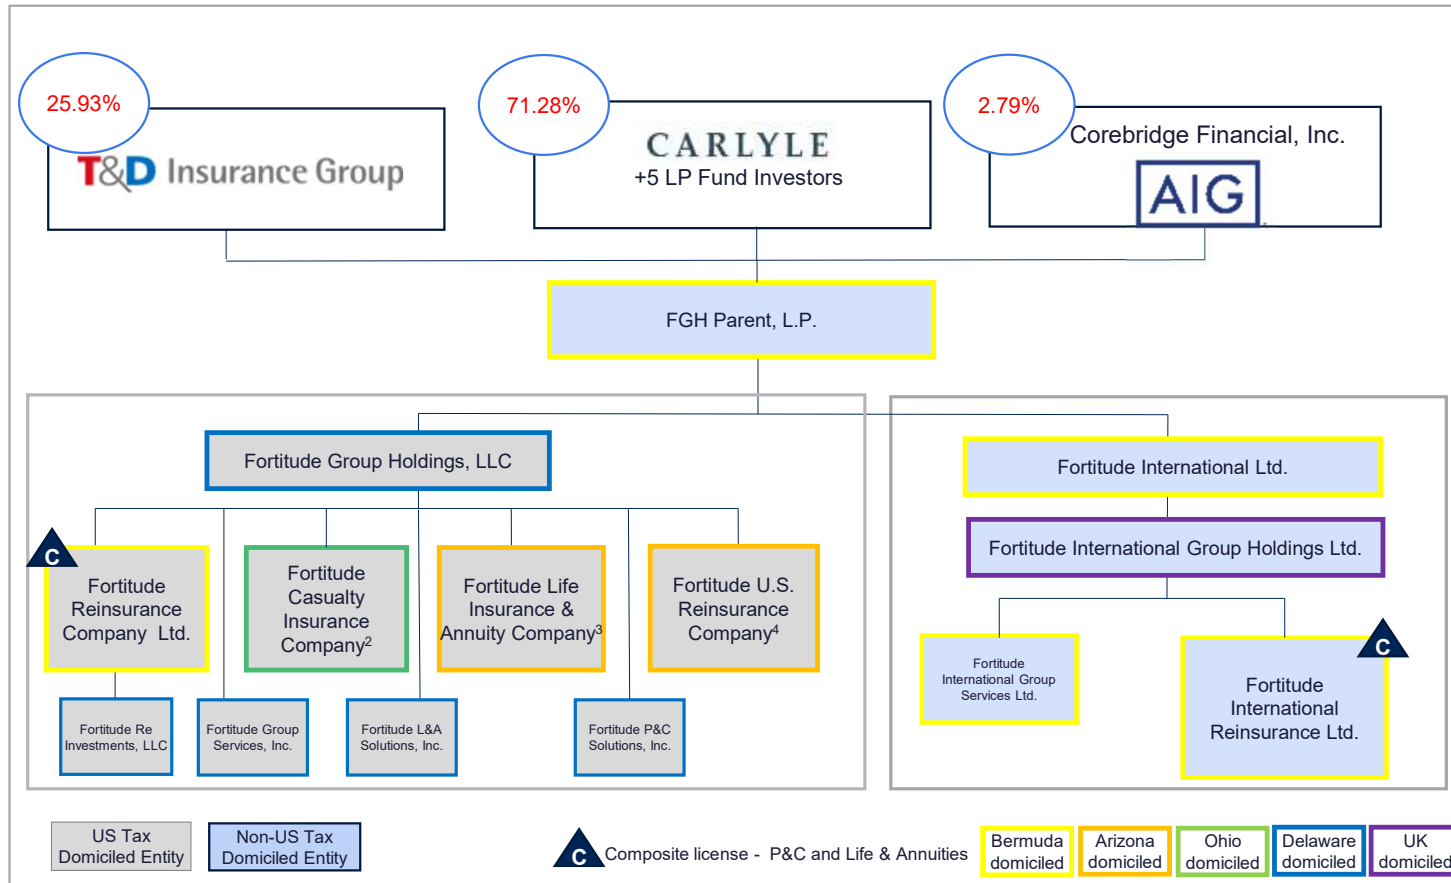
25.93%

T&D Insurance Group

71.28%

CARLYLE
+5 LP Fund Investors

2.79%

Corebridge Financial, Inc.

AIG

FGH Parent, L.P.

Fortitude Group Holdings, LLC

C

Fortitude Reinsurance Company Ltd.

Fortitude Casualty Insurance Company$^2$

Fortitude Life Insurance & Annuity Company$^3$

Fortitude U.S. Reinsurance Company$^4$

Fortitude Re Investments, LLC

Fortitude Group Services, Inc.

Fortitude L&A Solutions, Inc.

Fortitude P&C Solutions, Inc.

Fortitude International Ltd.

Fortitude International Group Holdings Ltd.

Fortitude International Group Services Ltd.

C

Fortitude International Reinsurance Ltd.

US Tax Domiciled Entity

Non-US Tax Domiciled Entity

C Composite license - P&C and Life & Annuities

Bermuda domiciled

Arizona domiciled

Ohio domiciled

Delaware domiciled

UK domiciled